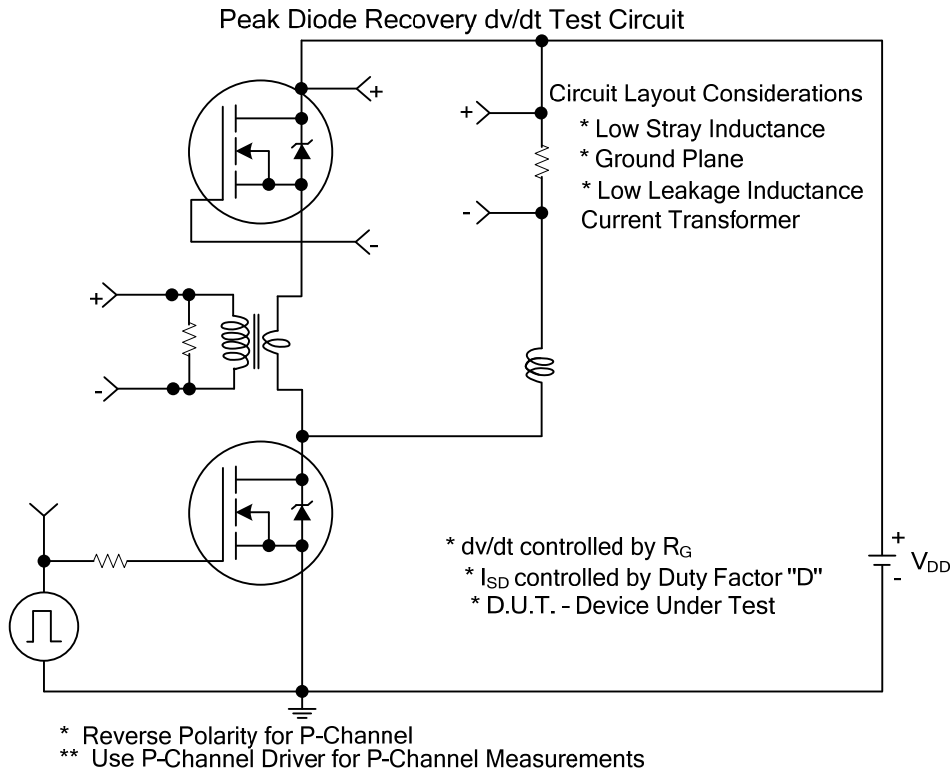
Peak Diode Recovery dv/dt Test Circuit

+

+

Circuit Layout Considerations
* Low Stray Inductance
* Ground Plane
* Low Leakage Inductance
Current Transformer

-

-

+

-

* dv/dt controlled by $R_G$
* $I_{SD}$ controlled by Duty Factor "D"
* D.U.T. - Device Under Test

+
-
$V_{DD}$

* Reverse Polarity for P-Channel
** Use P-Channel Driver for P-Channel Measurements